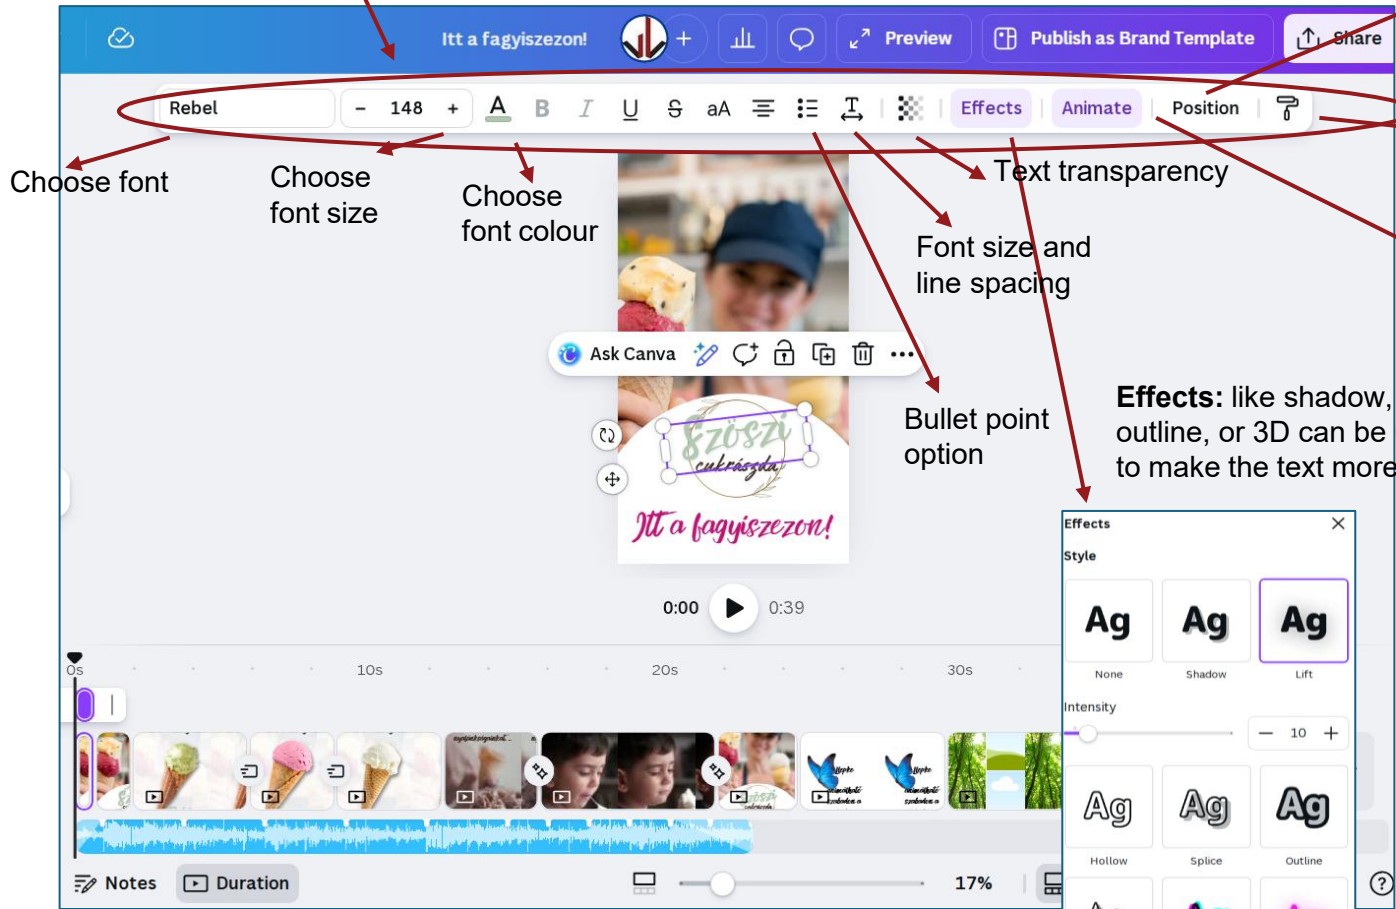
Itt a fagyiszezon!

Preview

Publish as Brand Template

Share

Rebel

– 148 +

A B I U S aA

Effects

Animate

Position

Choose font

Choose font size

Choose font colour

Text transparency

Font size and line spacing

Bullet point option

Ask Canva

Szoszi cukrászda

Itt a fagyiszezon!

Effects: like shadow, outline, or 3D can be to make the text more

Effects

Style

Ag None

Ag Shadow

Ag Lift

Intensity

– 10 +

Ag Hollow

Ag Splice

Ag Outline

0:00

0:39

0s

10s

20s

30s

Notes

Duration

17%